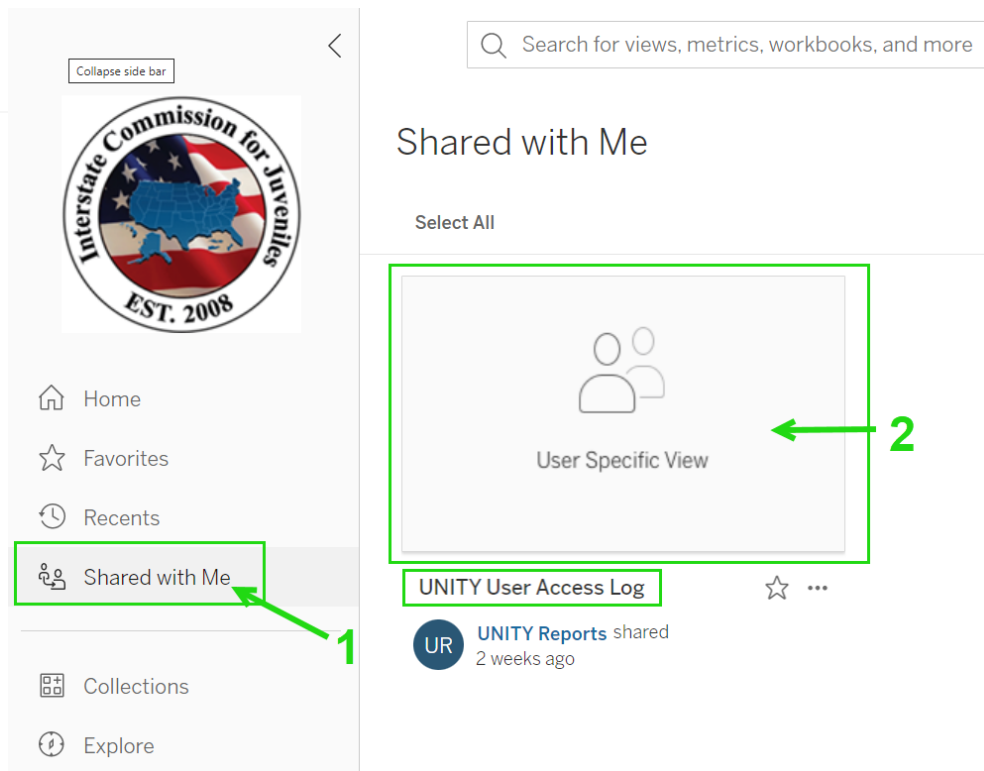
Collapse side bar

Interstate Commission for Juveniles
EST. 2008

Home

Favorites

Recents

Shared with Me

1

Collections

Explore

Search for views, metrics, workbooks, and more

Shared with Me

Select All

User Specific View

2

UNITY User Access Log

UR

UNITY Reports shared
2 weeks ago